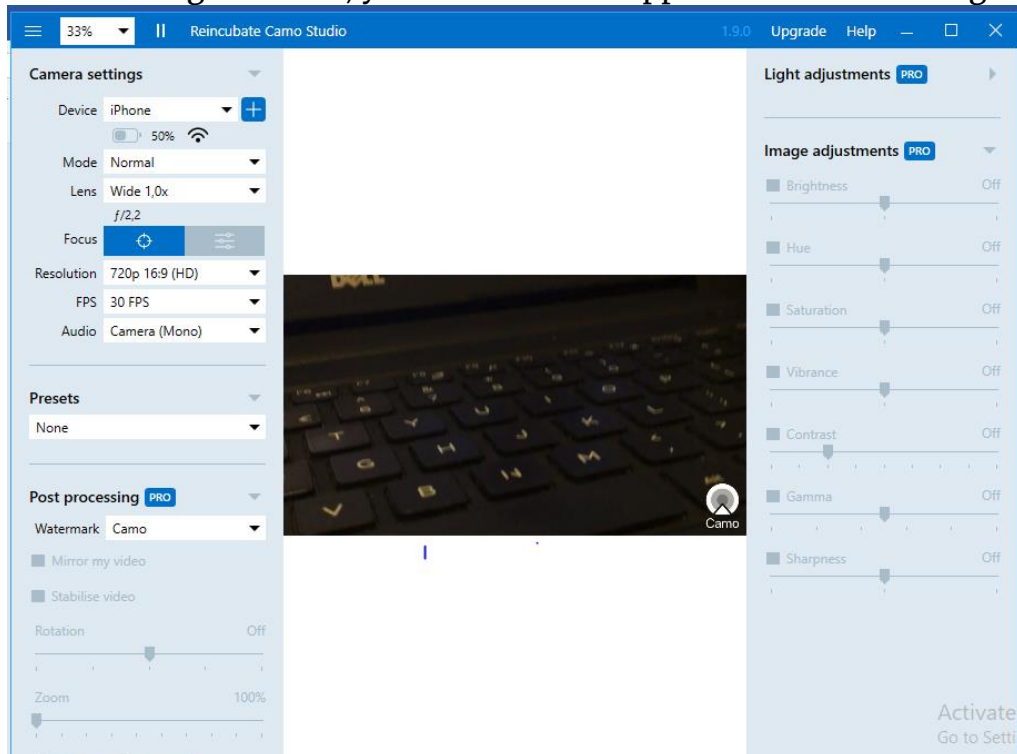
33%

Reincubate Camo Studio

1.9.0 Upgrade Help

Camera settings

Device iPhone

50%

Mode Normal

Lens Wide 1,0x

$f/2,2$

Focus

Resolution 720p 16:9 (HD)

FPS 30 FPS

Audio Camera (Mono)

Presets

None

Post processing PRO

Watermark Camo

Mirror my video

Stabilise video

Rotation Off

Zoom 100%

DELL

Camo

Light adjustments PRO

Image adjustments PRO

Brightness Off

Hue Off

Saturation Off

Vibrance Off

Contrast Off

Gamma Off

Sharpness Off

Activate
Go to Setti